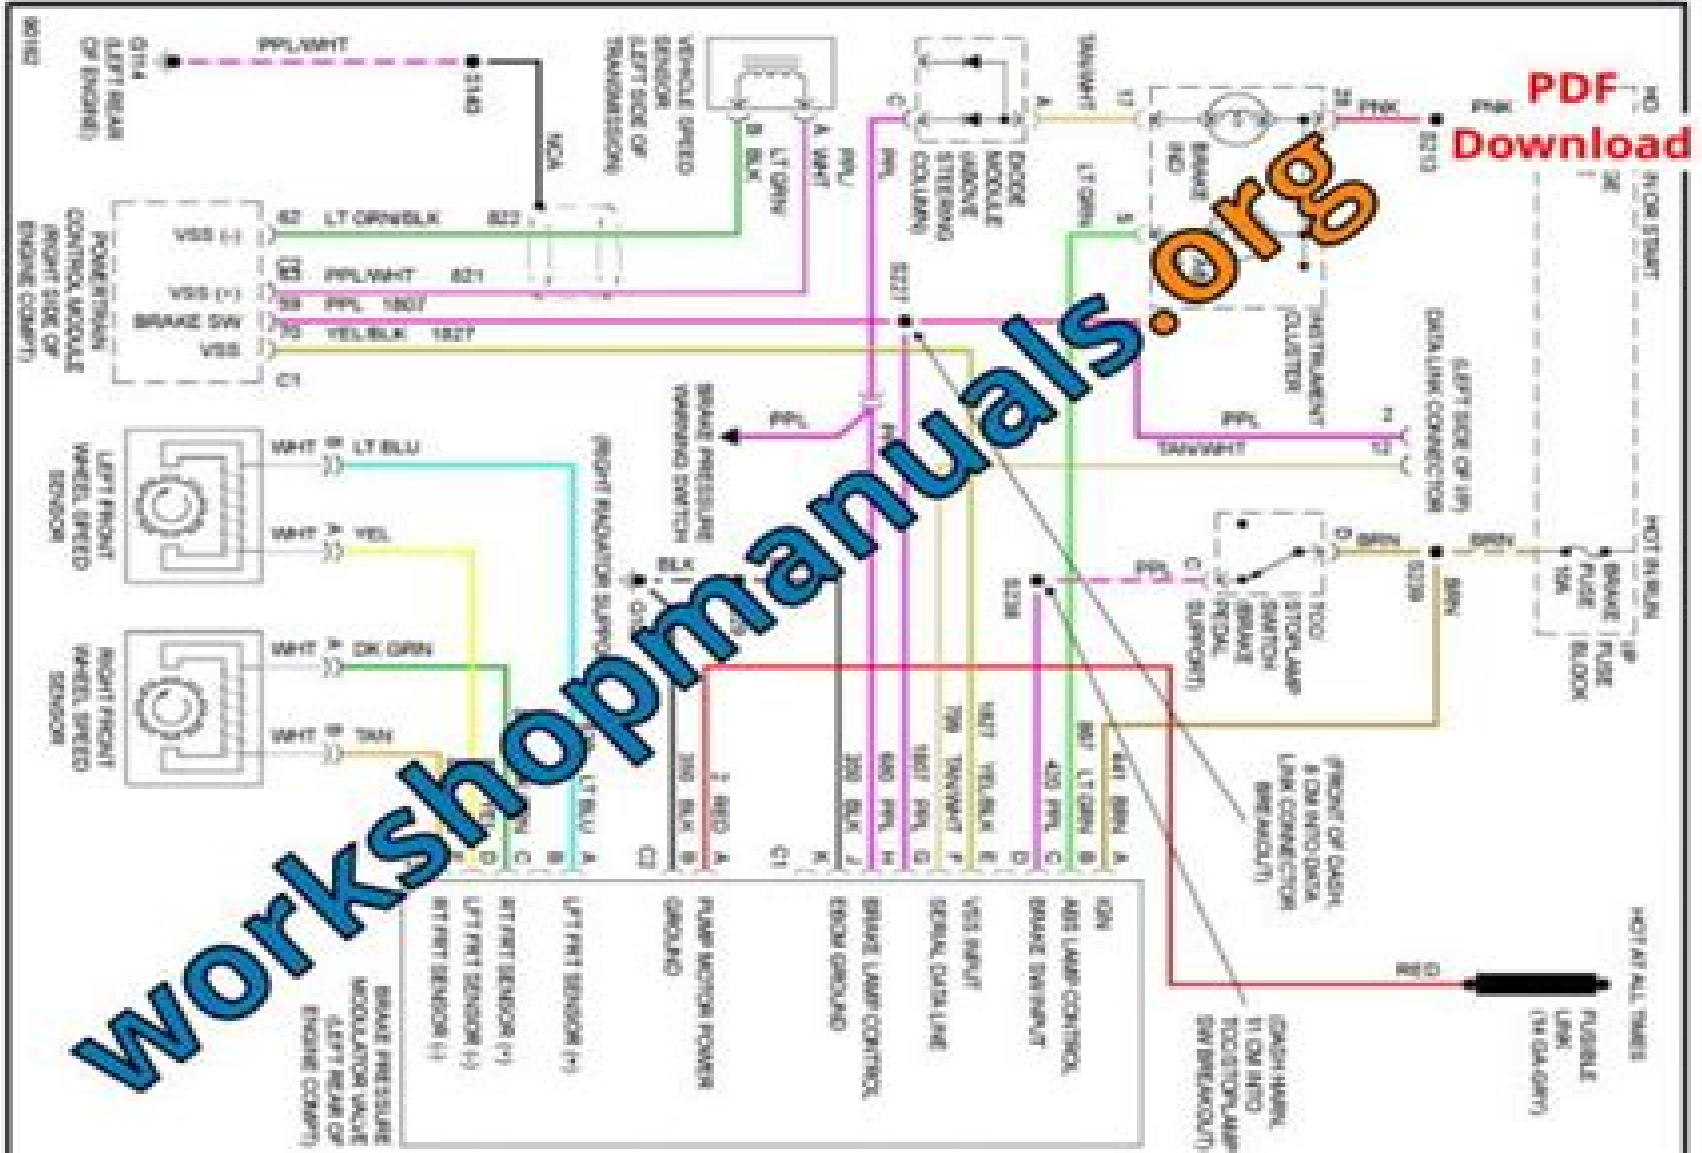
PDF Download

workshopmanuals.org

PPL/WHT

G114 (LEFT REAR OF ENGINE)

S146

VEHICLE SPEED SENSOR (LEFT SIDE OF TRANSMISSION)

LT GRN

PPL

DIODE MODULE (ABOVE STEERING COLUMN)

INSTRUMENT CLUSTER

BRAKE IND

PNK

TAN/WHT

LT GRN

IGN START

POWERTRAIN CONTROL MODULE (RIGHT SIDE OF ENGINE COMP)

VSS (-)

VSS (+)

BRAKE SW

VSS

LT GRN/BLK

PPL/WHT

PPL

YEL/BLK

C1

S227

BRAKE PRESSURE WARNING SWITCH

PPL

DATA LINK CONNECTOR (LEFT SIDE OF I/P)

TAN/WHT

LEFT FRONT WHEEL SPEED SENSOR

WHT

LT BLU

YEL

RIGHT FRONT WHEEL SPEED SENSOR

WHT

DK GRN

TAN

BLK

PPL

TCC/STOPLAMP SWITCH (BRAKE PEDAL SUPPORT)

BRN

S228

HOT IN RUN

BRAKE FUSE 10A

I/P FUSE BLOCK

FRONT OF DASH

RED

HOT AT ALL TIMES

FUSIBLE LINK

LT BLU

BLK

RED

BLK

PPL

TAN/WHT

YEL/BLK

LT GRN

BRN

BRAKE PRESSURE MODULATOR VALVE (LEFT REAR OF ENGINE COMP)

LFT FRT SENSOR (+)

PUMP MOTOR POWER

GROUND

EBCM GROUND

BRAKE LAMP CONTROL

SERIAL DATA LINE

VSS INPUT

BRAKE SW INPUT

ABS LAMP CONTROL

IGN

RT FRT SENSOR (-)

LFT FRT SENSOR (-)

RT FRT SENSOR (+)

DASH HARN

TCC/STOPLAMP SW BREAKOUT